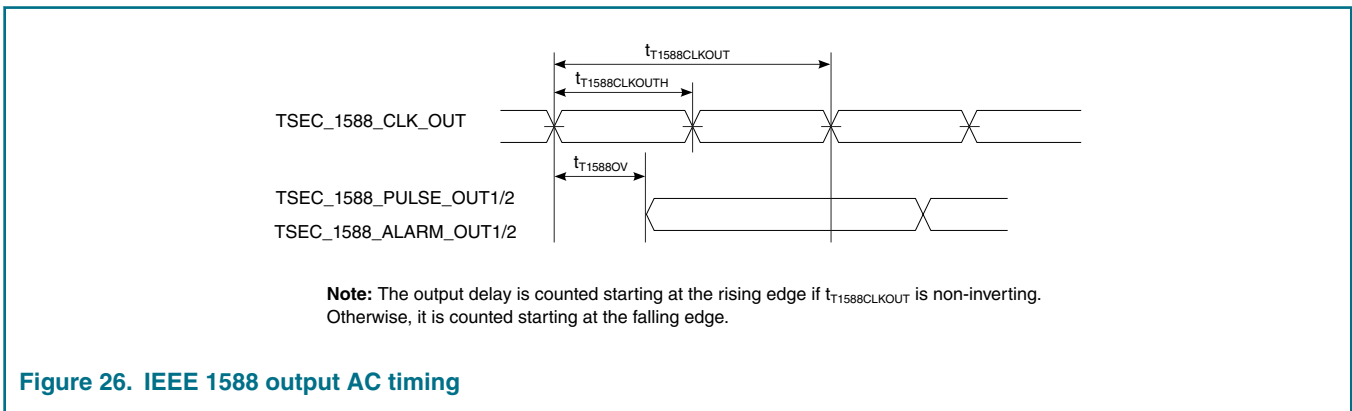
$t_{T1588CLKOUT}$

$t_{T1588CLKOUTH}$

TSEC_1588_CLK_OUT

$t_{T1588OV}$

TSEC_1588_PULSE_OUT1/2

TSEC_1588_ALARM_OUT1/2

**Note:** The output delay is counted starting at the rising edge if $t_{T1588CLKOUT}$ is non-inverting. Otherwise, it is counted starting at the falling edge.

**Figure 26. IEEE 1588 output AC timing**